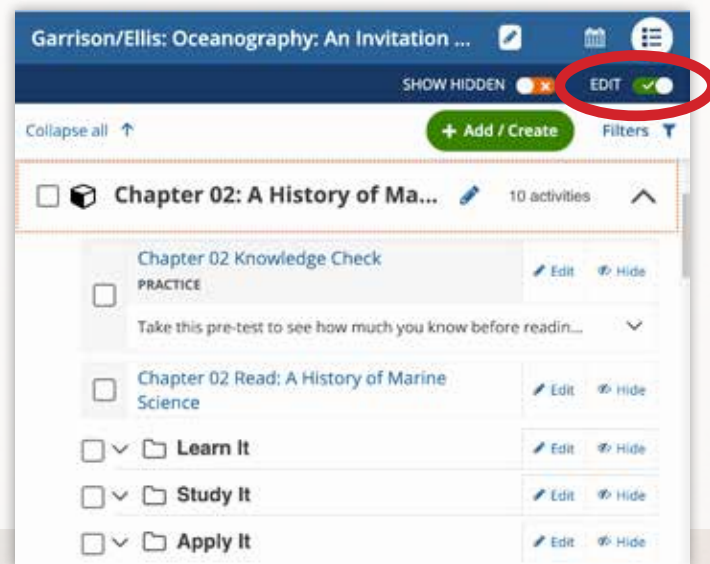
Garrison/Ellis: Oceanography: An Invitation ...

SHOW HIDDEN

EDIT

Collapse all

+ Add / Create

Filters

Chapter 02: A History of Ma...

10 activities

Chapter 02 Knowledge Check

PRACTICE

Edit

Hide

Take this pre-test to see how much you know before readin...

Chapter 02 Read: A History of Marine Science

Edit

Hide

Learn It

Edit

Hide

Study It

Edit

Hide

Apply It

Edit

Hide